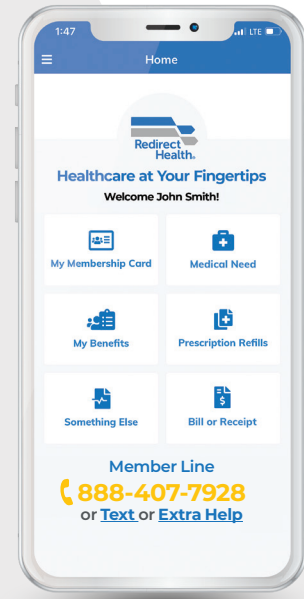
1:47
LTE

Home

Redirect Health.

Healthcare at Your Fingertips

Welcome John Smith!

My Membership Card

Medical Need

My Benefits

Prescription Refills

Something Else

Bill or Receipt

Member Line

888-407-7928

or Text or Extra Help